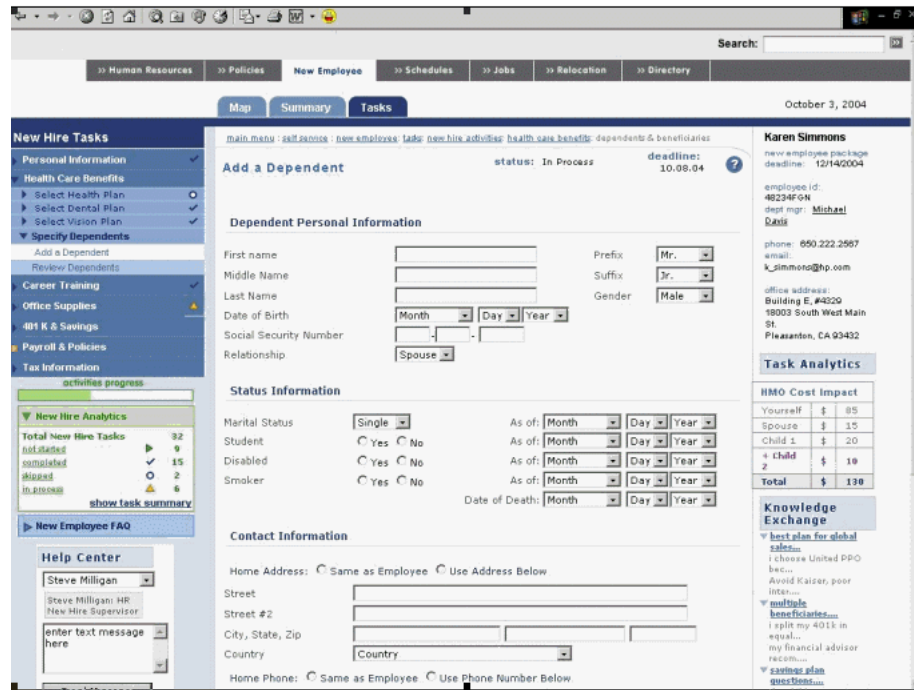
Search:

>> Human Resources | >> Policies | New Employee | >> Schedules | >> Jobs | >> Relocation | >> Directory

Map | Summary | Tasks

October 3, 2004

New Hire Tasks
Personal Information
Health Care Benefits
Select Health Plan
Select Dental Plan
Select Vision Plan
Specify Dependents
Add a Dependent
Review Dependents
Career Training
Office Supplies
401 K & Savings
Payroll & Policies
Tax Information
activities progress

New Hire Analytics
| Total New Hire Tasks | | 32 |
|---|---|---|
| not started | | 9 |
| completed | | 15 |
| skipped | | 2 |
| in process | | 6 |
show task summary

New Employee FAQ

Help Center
Steve Milligan
Steve Milligan: HR New Hire Supervisor
enter text message here

main menu : self service : new employee : tasks : new hire activities : health care benefits : dependents & beneficiaries

Add a Dependent
status: In Process
deadline: 10.08.04

Dependent Personal Information
First name
Prefix Mr.
Middle Name
Suffix Jr.
Last Name
Gender Male
Date of Birth Month Day Year
Social Security Number
Relationship Spouse

Status Information
Marital Status Single As of: Month Day Year
Student Yes No As of: Month Day Year
Disabled Yes No As of: Month Day Year
Smoker Yes No As of: Month Day Year
Date of Death: Month Day Year

Contact Information
Home Address: Same as Employee Use Address Below
Street
Street #2
City, State, Zip
Country Country
Home Phone: Same as Employee Use Phone Number Below

Karen Simmons
new employee package deadline: 12/14/2004
employee id: 48234FGN
dept mgr: Michael Davis
phone: 650.222.2567
email: k_simmons@hp.com
office address: Building E, #4329 18003 South West Main St. Pleasanton, CA 93432

Task Analytics
HMO Cost Impact
| Yourself | $ | 85 |
|---|---|---|
| Spouse | $ | 15 |
| Child 1 | $ | 20 |
| + Child 2 | $ | 10 |
| Total | $ | 130 |

Knowledge Exchange
best plan for global sales...
i choose United PPO bec...
Avoid Kaiser, poor inter...
multiple beneficiaries...
i split my 401k in equal...
my financial advisor recom...
savings plan questions...